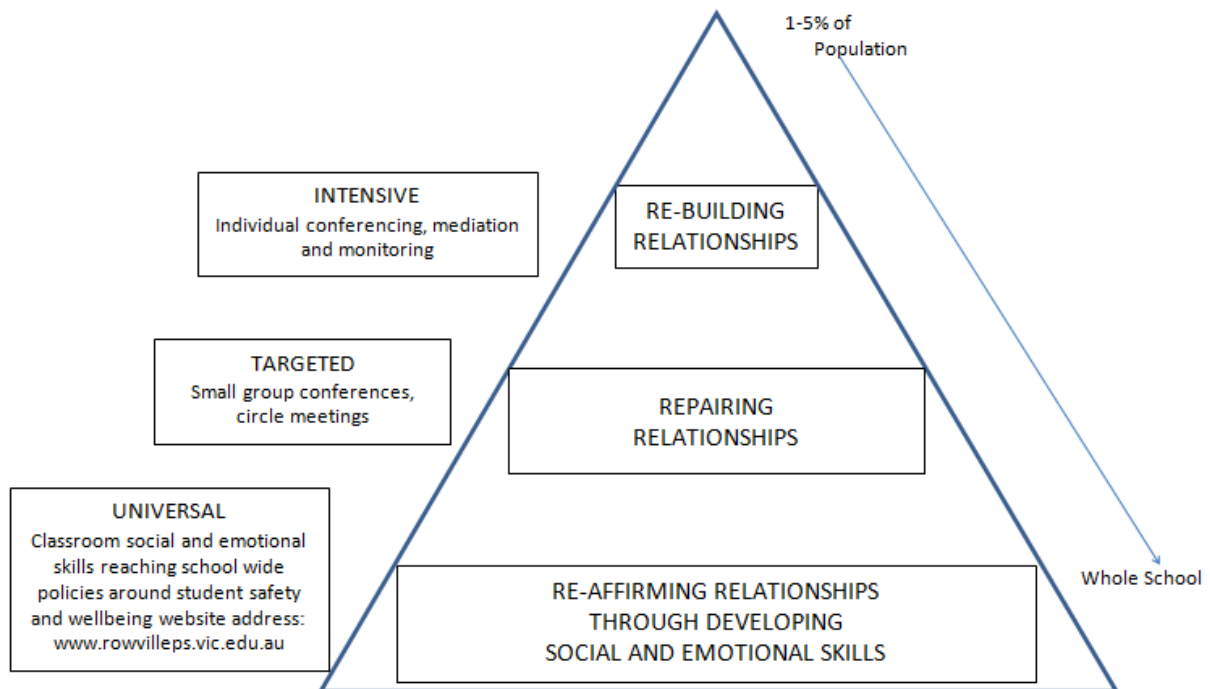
1-5% of Population

INTENSIVE
Individual conferencing, mediation and monitoring

RE-BUILDING RELATIONSHIPS

TARGETED
Small group conferences, circle meetings

REPAIRING RELATIONSHIPS

UNIVERSAL
Classroom social and emotional skills reaching school wide policies around student safety and wellbeing website address: www.rowvilleps.vic.edu.au

RE-AFFIRMING RELATIONSHIPS THROUGH DEVELOPING SOCIAL AND EMOTIONAL SKILLS

Whole School